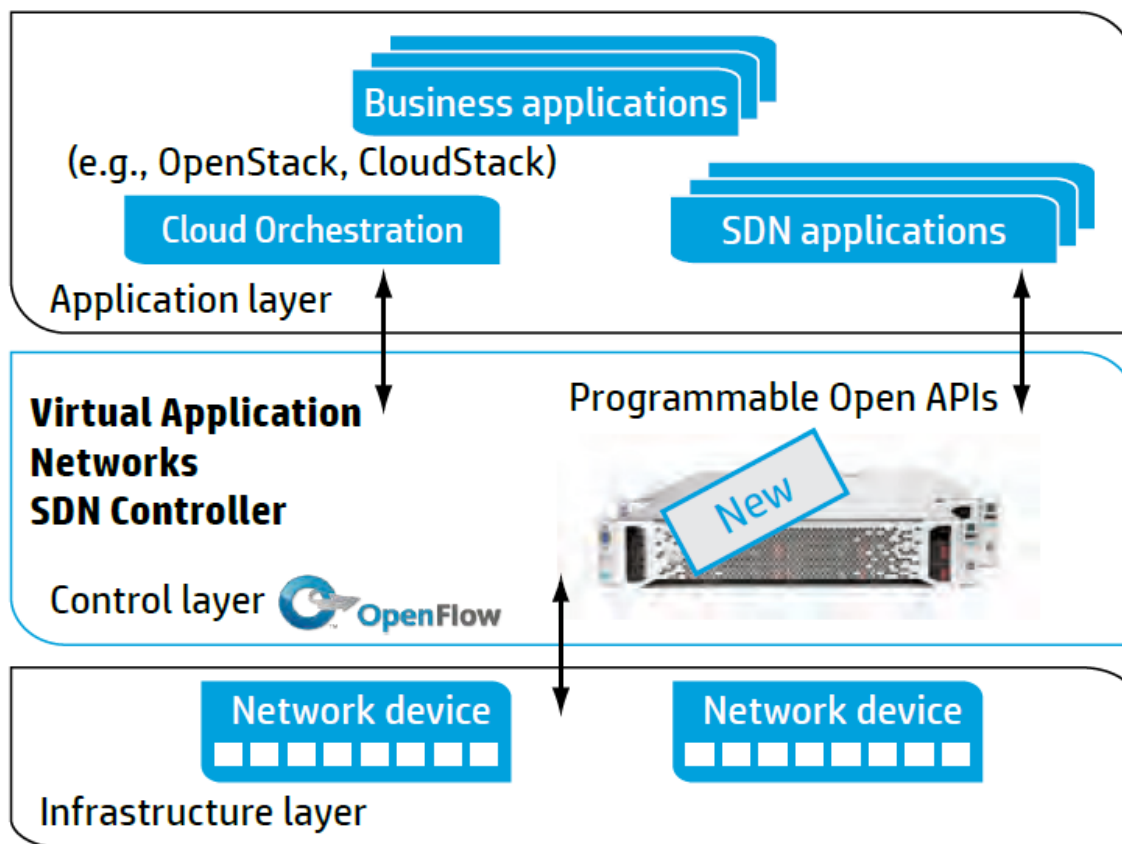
Business applications

(e.g., OpenStack, CloudStack)

Cloud Orchestration

SDN applications

Application layer

Virtual Application Networks SDN Controller

Programmable Open APIs

New

Control layer

OpenFlow

Network device

Network device

Infrastructure layer